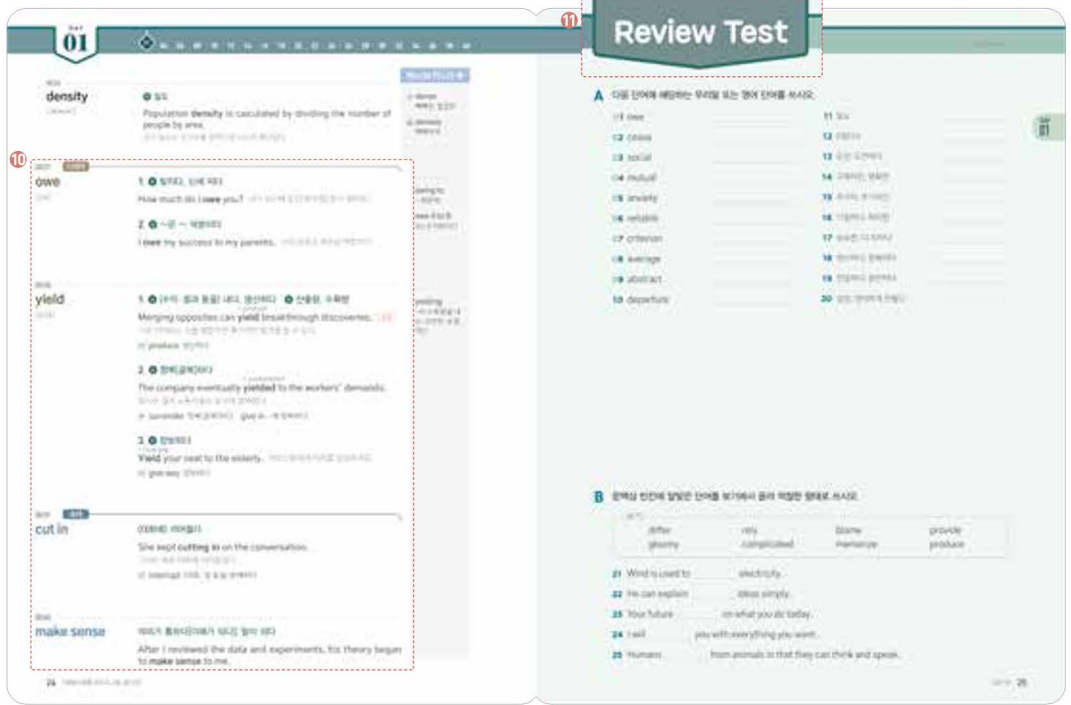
DAY 01

density

Population density is calculated by dividing the number of people by area.

10

owe

1. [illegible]
How much do I owe you?

2. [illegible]
I owe my success to my parents.

yield

1. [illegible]
Merging opposites can yield breakthrough discoveries.
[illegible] produce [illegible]

2. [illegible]
The company eventually yielded to the workers' demands.
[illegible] surrender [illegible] give in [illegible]

3. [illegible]
Yield your seat to the elderly.
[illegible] give way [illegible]

cut in

She kept cutting in on the conversation.
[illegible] interrupt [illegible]

make sense

After I reviewed the data and experiments, his theory began to make sense to me.

24

11

Review Test

A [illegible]

01 owe
02 cease
03 social
04 mutual
05 anxiety
06 reliable
07 criterion
08 average
09 abstract
10 departure

11 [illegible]
12 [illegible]
13 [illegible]
14 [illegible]
15 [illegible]
16 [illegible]
17 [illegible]
18 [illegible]
19 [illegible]
20 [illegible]

DAY 01

B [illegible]

| differ | rely | blame | provide |
|---|---|---|---|
| gloomy | complicated | memorize | produce |

21 Wind is used to ______ electricity.
22 He can explain ______ ideas simply.
23 Your future ______ on what you do today.
24 I will ______ you with everything you want.
25 Humans ______ from animals in that they can think and speak.

25